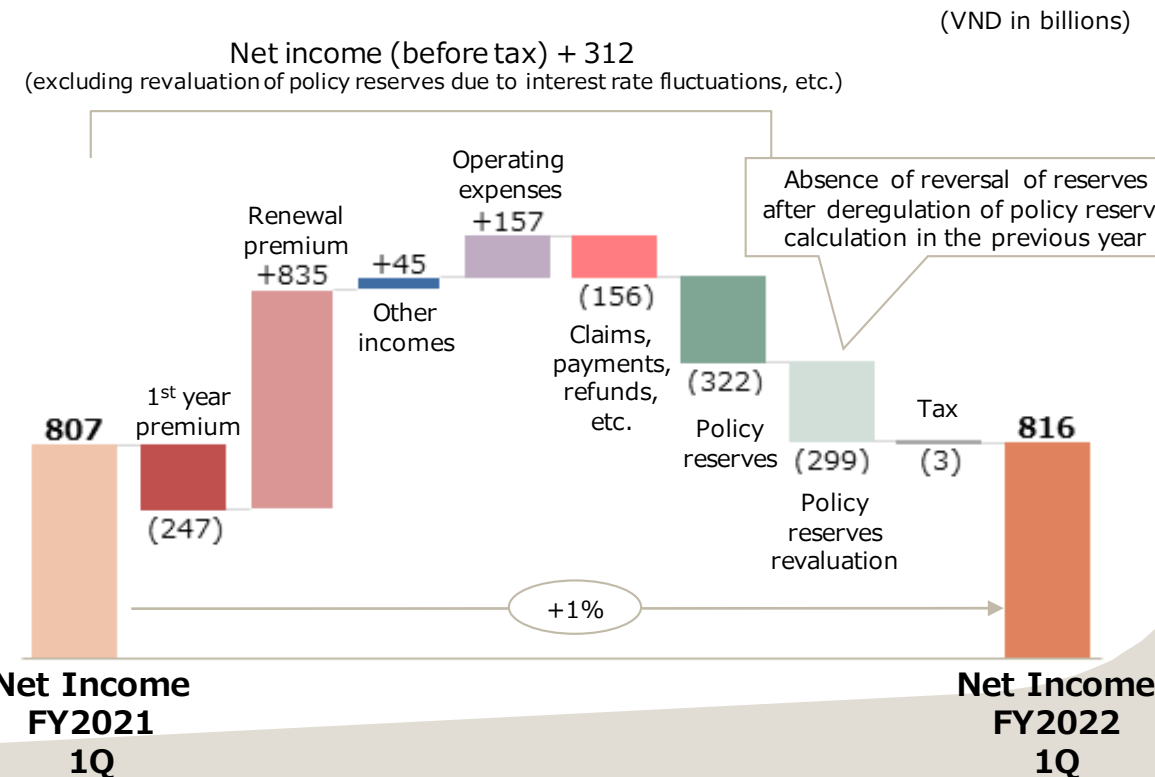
(VND in billions)

Net income (before tax) + 312
(excluding revaluation of policy reserves due to interest rate fluctuations, etc.)

Absence of reversal of reserves after deregulation of policy reserv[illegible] calculation in the previous year

807

1st year premium

(247)

Renewal premium +835

+45

Other incomes

Operating expenses +157

(156)

Claims, payments, refunds, etc.

(322)

Policy reserves

(299)

Policy reserves revaluation

Tax

(3)

816

+1%

Net Income FY2021 1Q

Net Income FY2022 1Q